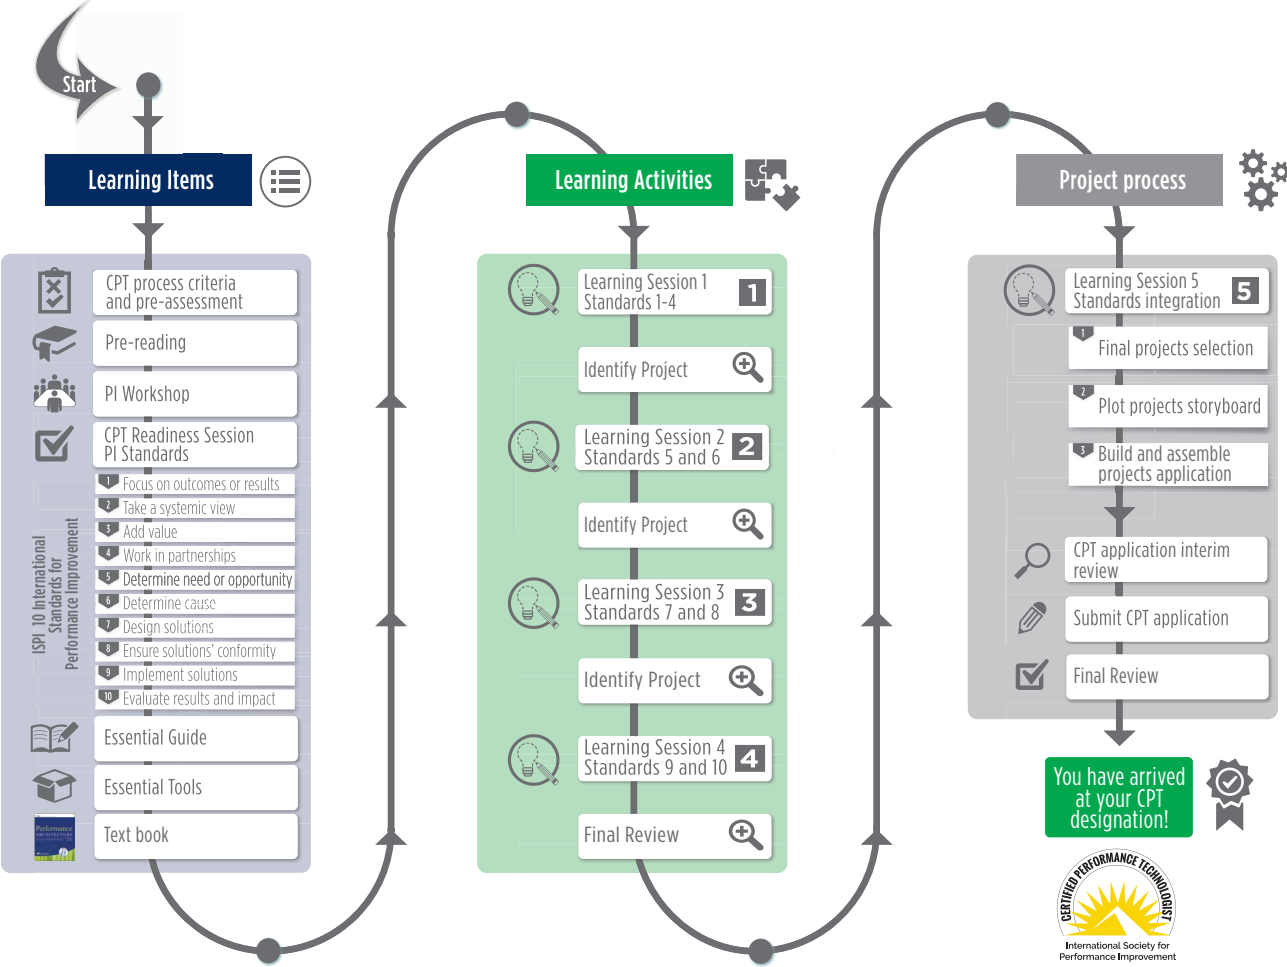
Start

Learning Items

CPT process criteria and pre-assessment

Pre-reading

PI Workshop

CPT Readiness Session PI Standards

ISPI 10 International Standards for Performance Improvement

1 Focus on outcomes or results
2 Take a systemic view
3 Add value
4 Work in partnerships
5 Determine need or opportunity
6 Determine cause
7 Design solutions
8 Ensure solutions' conformity
9 Implement solutions
10 Evaluate results and impact

Essential Guide

Essential Tools

Performance Architecture

Text book

Learning Activities

Learning Session 1 Standards 1-4 1

Identify Project

Learning Session 2 Standards 5 and 6 2

Identify Project

Learning Session 3 Standards 7 and 8 3

Identify Project

Learning Session 4 Standards 9 and 10 4

Final Review

Project process

Learning Session 5 Standards integration 5

1 Final projects selection

2 Plot projects storyboard

3 Build and assemble projects application

CPT application interim review

Submit CPT application

Final Review

You have arrived at your CPT designation!

CERTIFIED PERFORMANCE TECHNOLOGIST

International Society for Performance Improvement